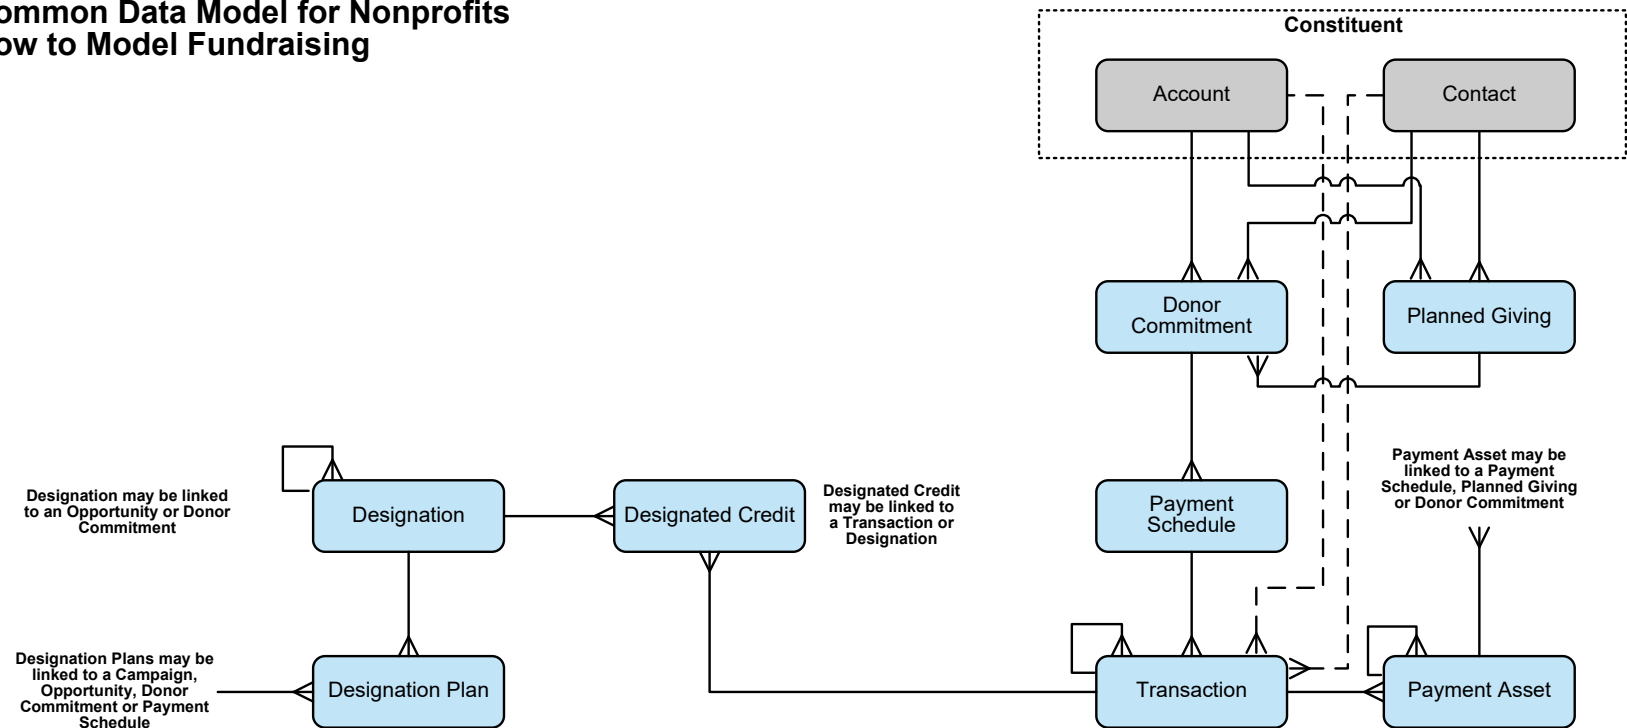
ommon Data Model for Nonprofits
ow to Model Fundraising

Constituent

Account

Contact

Donor Commitment

Planned Giving

Payment Schedule

Payment Asset may be linked to a Payment Schedule, Planned Giving or Donor Commitment

Designation may be linked to an Opportunity or Donor Commitment

Designation

Designated Credit

Designated Credit may be linked to a Transaction or Designation

Designation Plans may be linked to a Campaign, Opportunity, Donor Commitment or Payment Schedule

Designation Plan

Transaction

Payment Asset